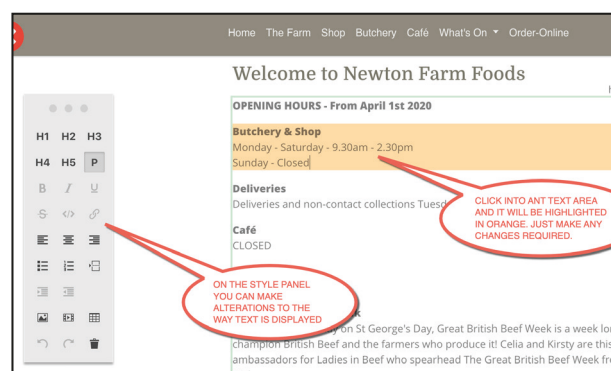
Home The Farm Shop Butchery Café What's On ▾ Order-Online

Welcome to Newton Farm Foods

H1 H2 H3
H4 H5 P
B I U

OPENING HOURS - From April 1st 2020

Butchery & Shop
Monday - Saturday - 9.30am - 2.30pm
Sunday - Closed

Deliveries
Deliveries and non-contact collections Tuesd

Café
CLOSED

CLICK INTO ANT TEXT AREA AND IT WILL BE HIGHLIGHTED IN ORANGE. JUST MAKE ANY CHANGES REQUIRED.

ON THE STYLE PANEL YOU CAN MAKE ALTERATIONS TO THE WAY TEXT IS DISPLAYED

k
y on St George's Day, Great British Beef Week is a week lo
champion British Beef and the farmers who produce it! Celia and Kirsty are this
ambassadors for Ladies in Beef who spearhead The Great British Beef Week fr